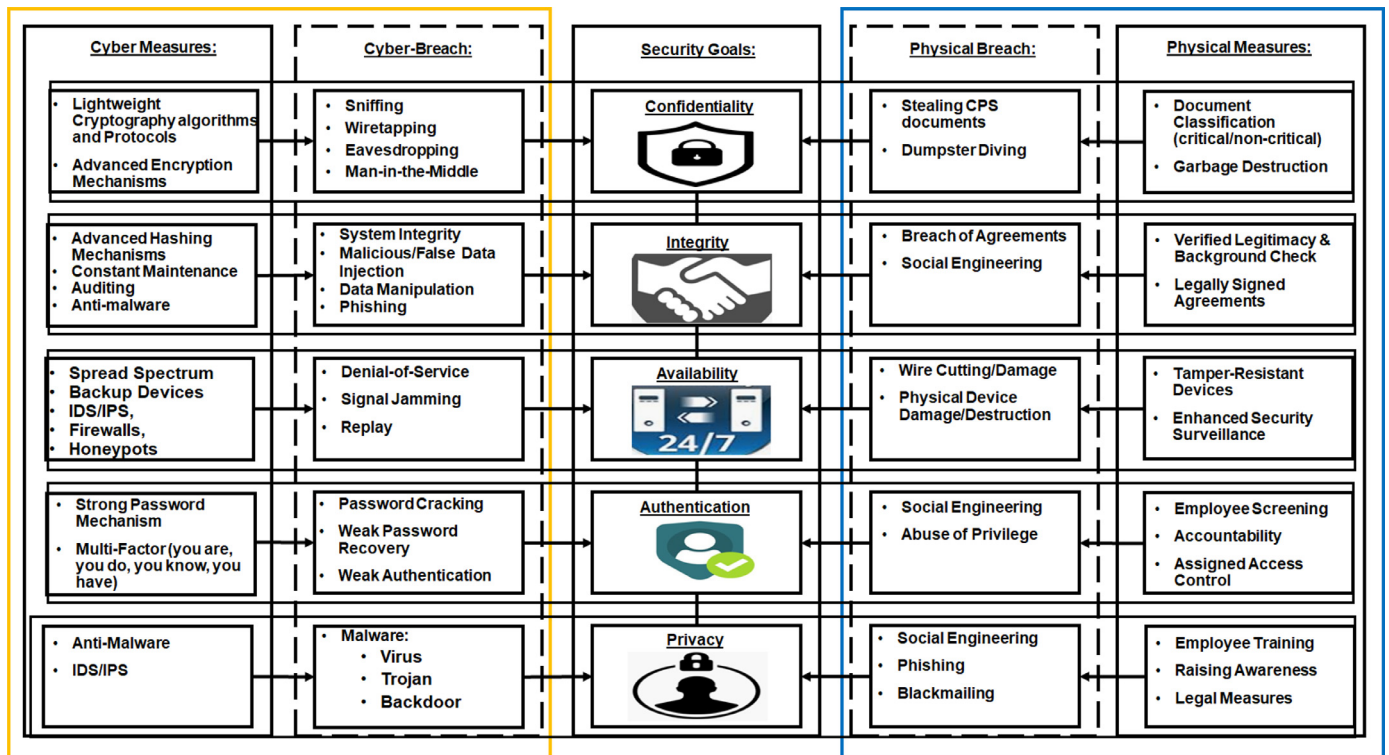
Cyber Measures:

Cyber-Breach:

Security Goals:

Physical Breach:

Physical Measures:

- Lightweight Cryptography algorithms and Protocols
- Advanced Encryption Mechanisms

- Sniffing
- Wiretapping
- Eavesdropping
- Man-in-the-Middle

Confidentiality

- Stealing CPS documents
- Dumpster Diving

- Document Classification (critical/non-critical)
- Garbage Destruction

- Advanced Hashing Mechanisms
- Constant Maintenance
- Auditing
- Anti-malware

- System Integrity
- Malicious/False Data Injection
- Data Manipulation
- Phishing

Integrity

- Breach of Agreements
- Social Engineering

- Verified Legitimacy & Background Check
- Legally Signed Agreements

- Spread Spectrum
- Backup Devices
- IDS/IPS,
- Firewalls,
- Honeypots

- Denial-of-Service
- Signal Jamming
- Replay

Availability

24/7

- Wire Cutting/Damage
- Physical Device Damage/Destruction

- Tamper-Resistant Devices
- Enhanced Security Surveillance

- Strong Password Mechanism
- Multi-Factor (you are, you do, you know, you have)

- Password Cracking
- Weak Password Recovery
- Weak Authentication

Authentication

- Social Engineering
- Abuse of Privilege

- Employee Screening
- Accountability
- Assigned Access Control

- Anti-Malware
- IDS/IPS

- Malware:
  - Virus
  - Trojan
  - Backdoor

Privacy

- Social Engineering
- Phishing
- Blackmailing

- Employee Training
- Raising Awareness
- Legal Measures